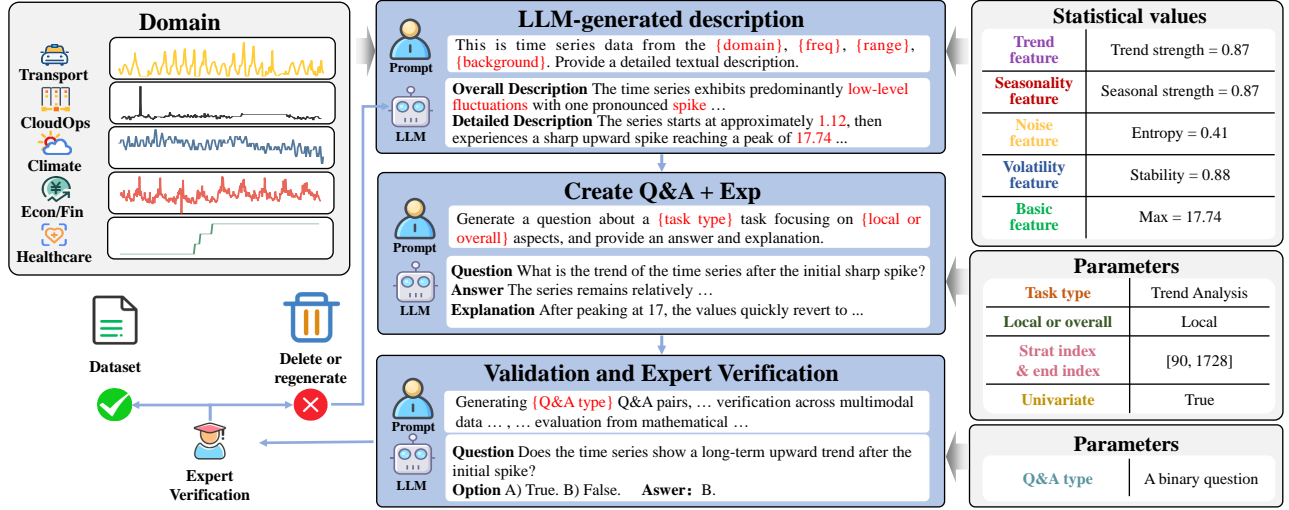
Domain

Transport

CloudOps

Climate

Econ/Fin

Healthcare

Dataset

Delete or regenerate

Expert Verification

LLM-generated description

Prompt

This is time series data from the {domain}, {freq}, {range}, {background}. Provide a detailed textual description.

LLM

**Overall Description** The time series exhibits predominantly low-level fluctuations with one pronounced spike …
**Detailed Description** The series starts at approximately 1.12, then experiences a sharp upward spike reaching a peak of 17.74 ...

Create Q&A + Exp

Prompt

Generate a question about a {task type} task focusing on {local or overall} aspects, and provide an answer and explanation.

LLM

**Question** What is the trend of the time series after the initial sharp spike?
**Answer** The series remains relatively …
**Explanation** After peaking at 17, the values quickly revert to ...

Validation and Expert Verification

Prompt

Generating {Q&A type} Q&A pairs, … verification across multimodal data … , … evaluation from mathematical …

LLM

**Question** Does the time series show a long-term upward trend after the initial spike?
**Option** A) True. B) False. **Aswer**: B.

Statistical values

| Trend feature | Trend strength = 0.87 |
|---|---|
| Seasonality feature | Seasonal strength = 0.87 |
| Noise feature | Entropy = 0.41 |
| Volatility feature | Stability = 0.88 |
| Basic feature | Max = 17.74 |

Parameters

| Task type | Trend Analysis |
|---|---|
| Local or overall | Local |
| Strat index & end index | [90, 1728] |
| Univariate | True |

Parameters

| Q&A type | A binary question |
|---|---|